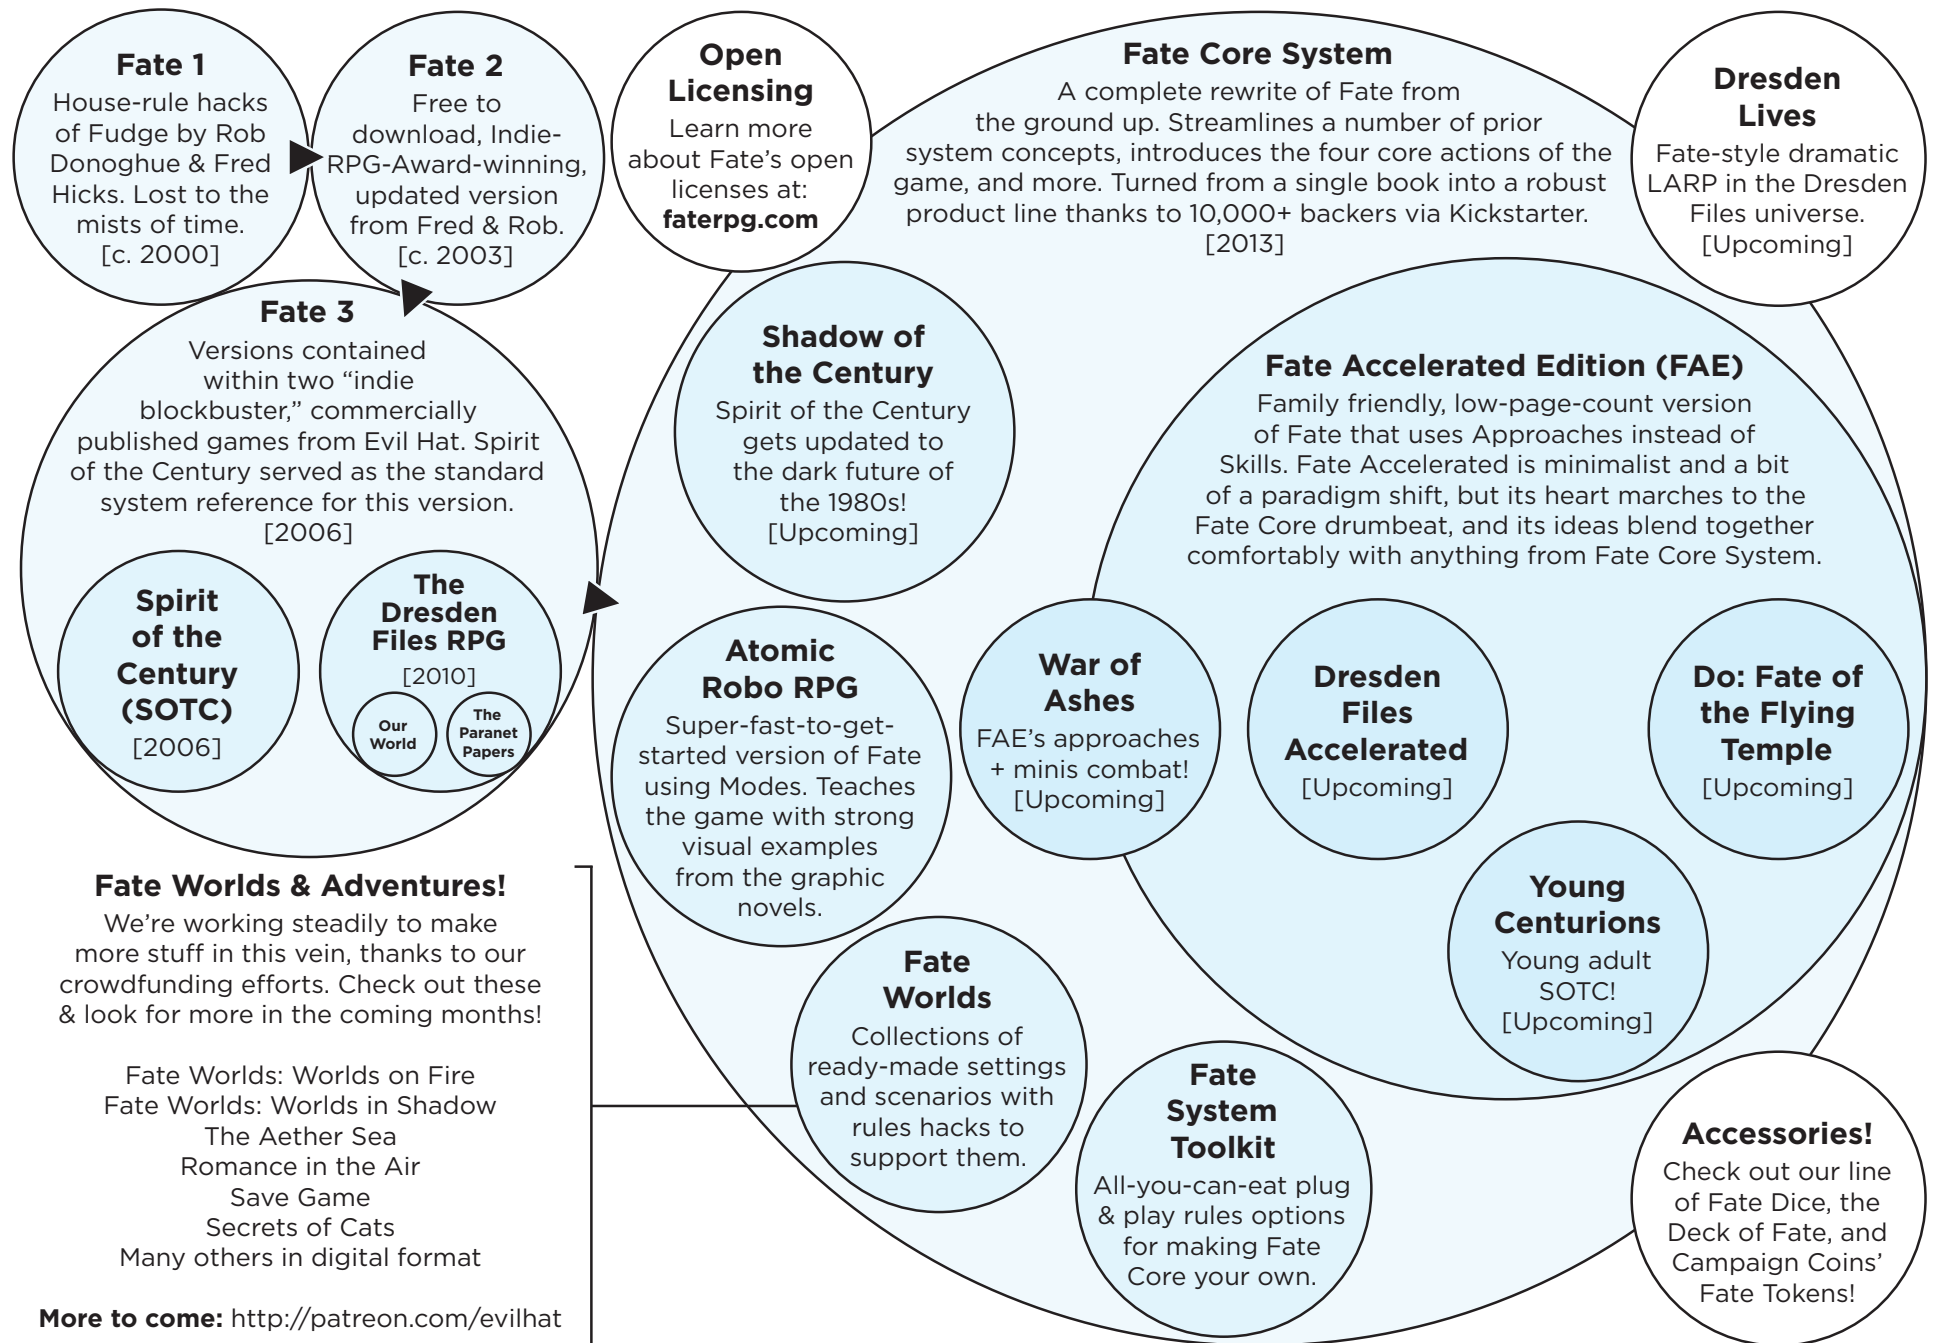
**Fate 1**
House-rule hacks of Fudge by Rob Donoghue & Fred Hicks. Lost to the mists of time.
[c. 2000]

**Fate 2**
Free to download, Indie-RPG-Award-winning, updated version from Fred & Rob.
[c. 2003]

**Open Licensing**
Learn more about Fate's open licenses at:
**faterpg.com**

**Fate Core System**
A complete rewrite of Fate from the ground up. Streamlines a number of prior system concepts, introduces the four core actions of the game, and more. Turned from a single book into a robust product line thanks to 10,000+ backers via Kickstarter.
[2013]

**Dresden Lives**
Fate-style dramatic LARP in the Dresden Files universe.
[Upcoming]

**Fate 3**
Versions contained within two "indie blockbuster," commercially published games from Evil Hat. Spirit of the Century served as the standard system reference for this version.
[2006]

**Spirit of the Century (SOTC)**
[2006]

**The Dresden Files RPG**
[2010]

**Our World**

**The Paranet Papers**

**Shadow of the Century**
Spirit of the Century gets updated to the dark future of the 1980s!
[Upcoming]

**Fate Accelerated Edition (FAE)**
Family friendly, low-page-count version of Fate that uses Approaches instead of Skills. Fate Accelerated is minimalist and a bit of a paradigm shift, but its heart marches to the Fate Core drumbeat, and its ideas blend together comfortably with anything from Fate Core System.

**Atomic Robo RPG**
Super-fast-to-get-started version of Fate using Modes. Teaches the game with strong visual examples from the graphic novels.

**War of Ashes**
FAE's approaches + minis combat!
[Upcoming]

**Dresden Files Accelerated**
[Upcoming]

**Do: Fate of the Flying Temple**
[Upcoming]

**Young Centurions**
Young adult SOTC!
[Upcoming]

**Fate Worlds & Adventures!**
We're working steadily to make more stuff in this vein, thanks to our crowdfunding efforts. Check out these & look for more in the coming months!

Fate Worlds: Worlds on Fire
Fate Worlds: Worlds in Shadow
The Aether Sea
Romance in the Air
Save Game
Secrets of Cats
Many others in digital format

**More to come:** http://patreon.com/evilhat

**Fate Worlds**
Collections of ready-made settings and scenarios with rules hacks to support them.

**Fate System Toolkit**
All-you-can-eat plug & play rules options for making Fate Core your own.

**Accessories!**
Check out our line of Fate Dice, the Deck of Fate, and Campaign Coins' Fate Tokens!